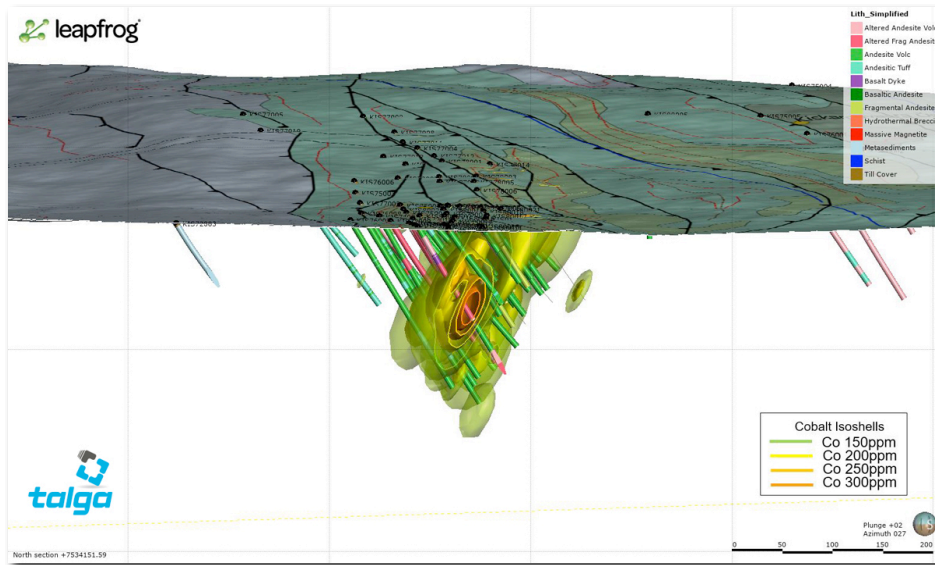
leapfrog

Lith_Simplified
Altered Andesite Volc
Altered Frag Andesite
Andesite Volc
Andesitic Tuff
Basalt Dyke
Basaltic Andesite
Fragmental Andesite
Hydrothermal Breccia
Massive Magnetite
Metasediments
Schist
Till Cover

Cobalt Isoshells
Co 150ppm
Co 200ppm
Co 250ppm
Co 300ppm

talga

North section +7534151.59

Plunge +02
Azimuth 027

0 50 100 150 200